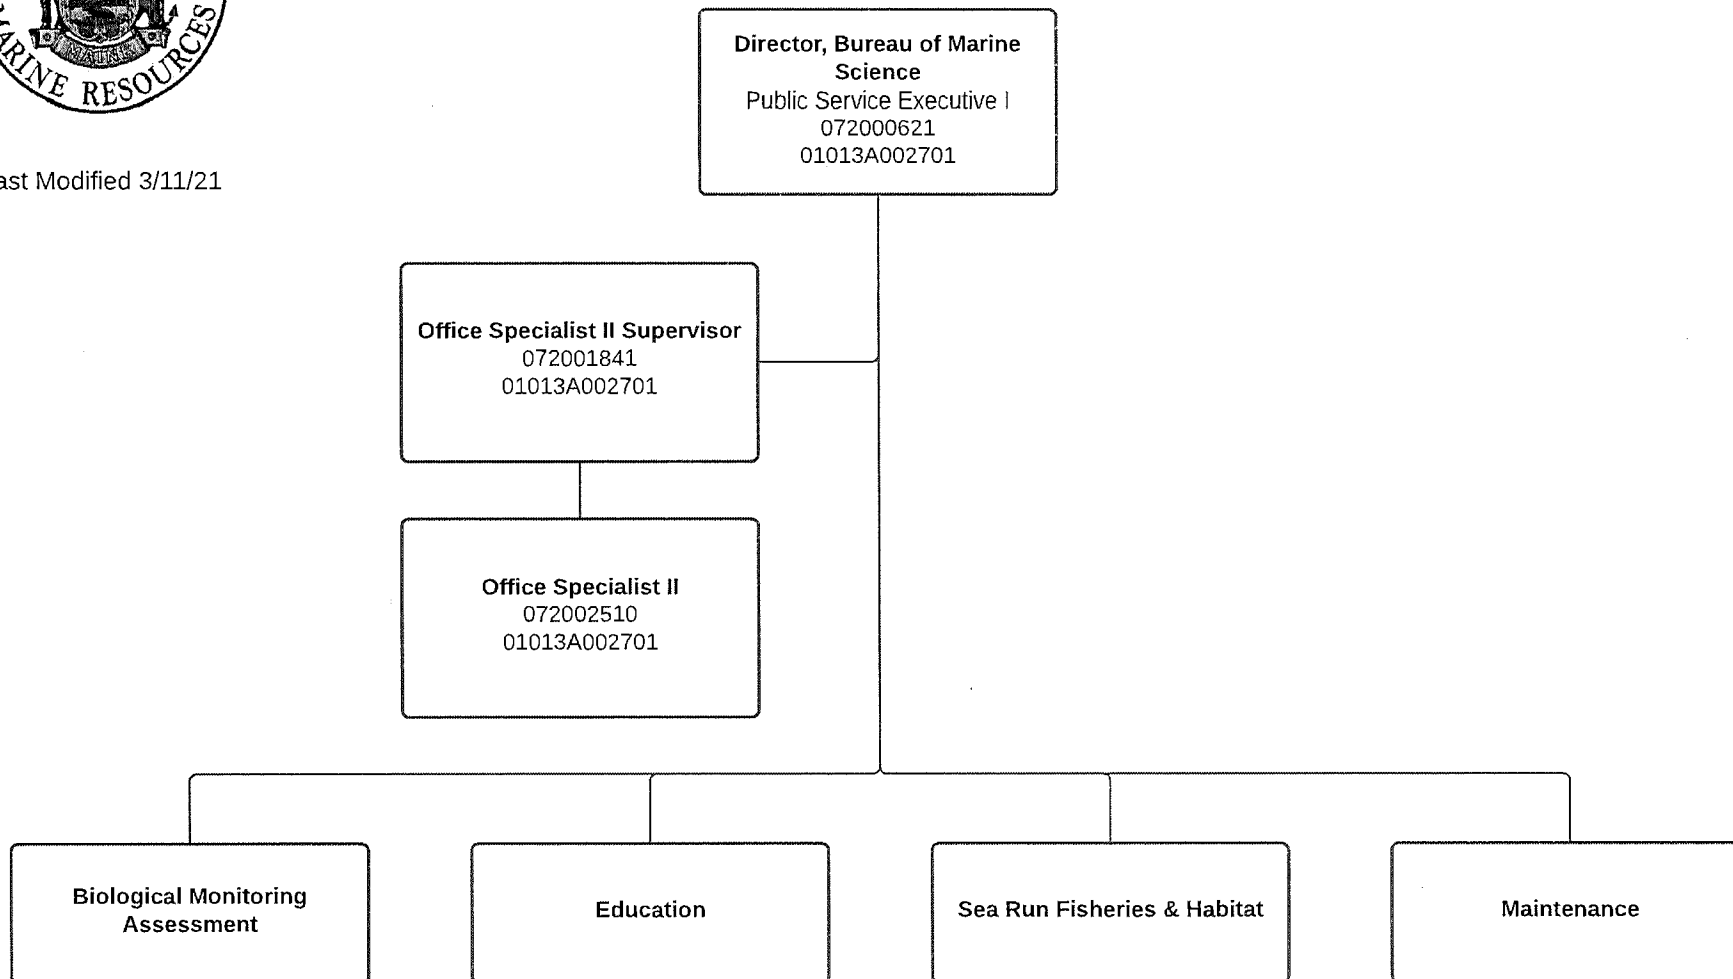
RINE RESOURCES

ast Modified 3/11/21

Director, Bureau of Marine Science
Public Service Executive I
072000621
01013A002701

Office Specialist II Supervisor
072001841
01013A002701

Office Specialist II
072002510
01013A002701

Biological Monitoring Assessment

Education

Sea Run Fisheries & Habitat

Maintenance